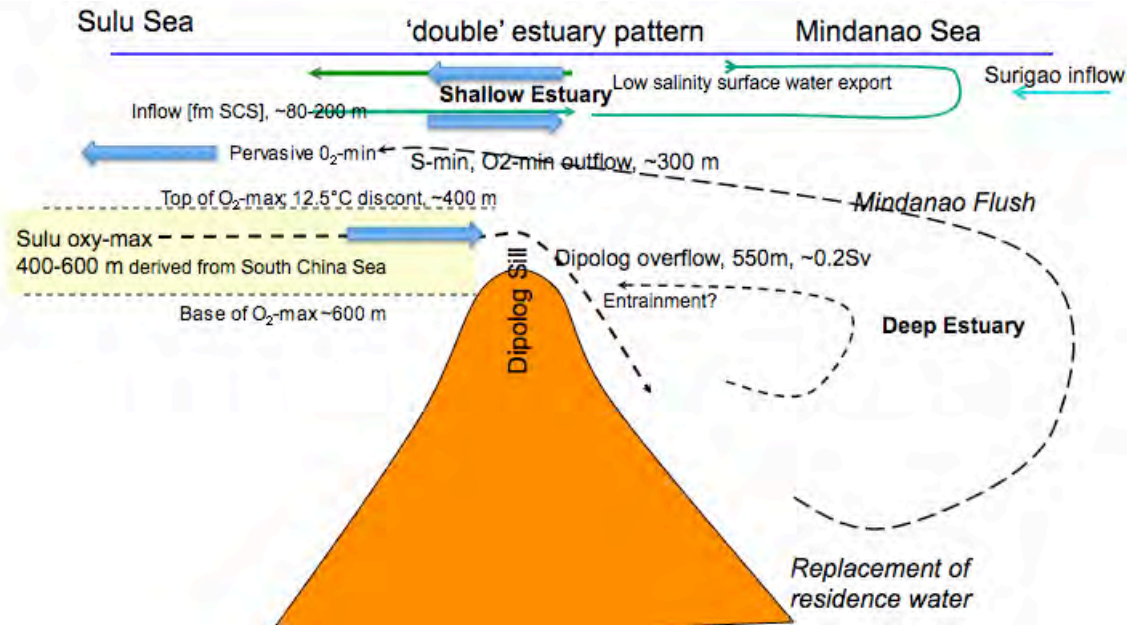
Sulu Sea

'double' estuary pattern

Mindanao Sea

Low salinity surface water export

Surigao inflow

Shallow Estuary

Inflow [fm SCS], ~80-200 m

Pervasive $0_2$-min

S-min, O2-min outflow, ~300 m

Top of $O_2$-max; 12.5°C discont, ~400 m

Mindanao Flush

Sulu oxy-max
400-600 m derived from South China Sea

Dipolog overflow, 550m, ~0.2Sv

Entrainment?

Base of $O_2$-max ~600 m

Dipolog Sill

Deep Estuary

Replacement of residence water